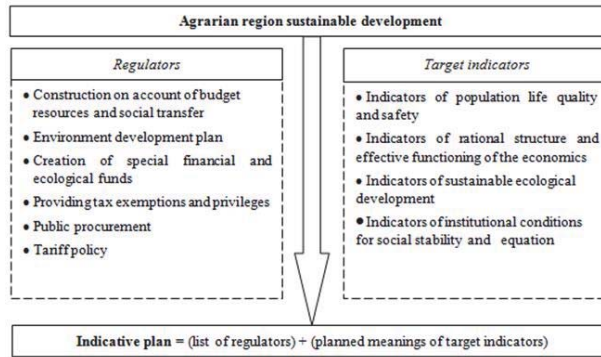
Agrarian region sustainable development

Regulators

• Construction on account of budget resources and social transfer
• Environment development plan
• Creation of special financial and ecological funds
• Providing tax exemptions and privileges
• Public procurement
• Tariff policy

Target indicators

• Indicators of population life quality and safety
• Indicators of rational structure and effective functioning of the economics
• Indicators of sustainable ecological development
• Indicators of institutional conditions for social stability and equation

Indicative plan = (list of regulators) + (planned meanings of target indicators)